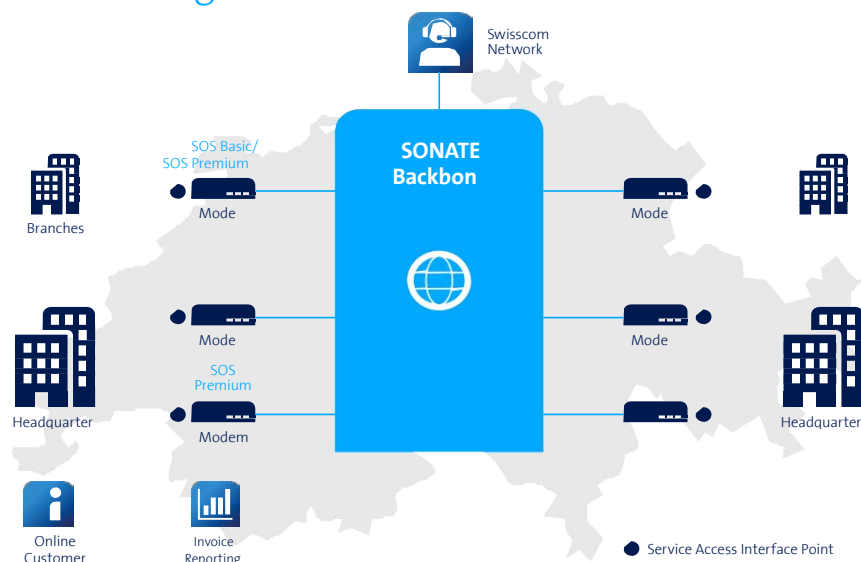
Swisscom Network

SONATE Backbon

SOS Basic/ SOS Premium

Mode

Branches

Mode

Mode

Mode

Headquarter

SOS Premium

Modem

Headquarter

Online Customer

Invoice Reporting

Service Access Interface Point